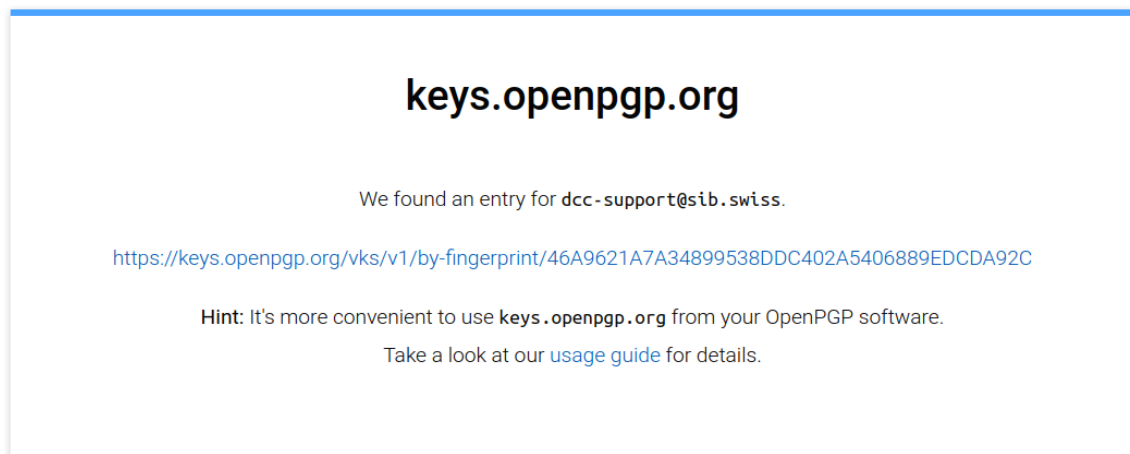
keys.openpgp.org

We found an entry for dcc-support@sib.swiss.

https://keys.openpgp.org/vks/v1/by-fingerprint/46A9621A7A34899538DDC402A5406889EDCDA92C

Hint: It's more convenient to use keys.openpgp.org from your OpenPGP software.
Take a look at our usage guide for details.